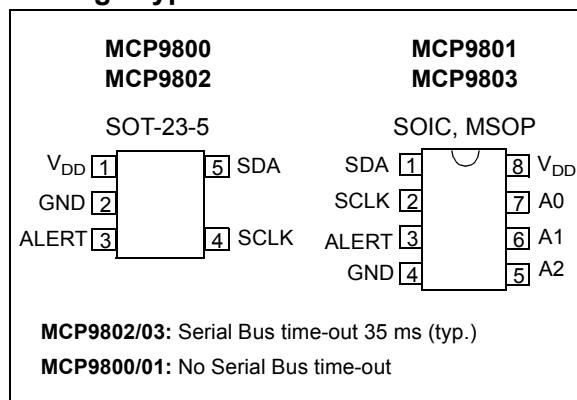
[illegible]

MCP9800
MCP9802

SOT-23-5

$V_{DD}$ 1
GND 2
ALERT 3
5 SDA
4 SCLK

MCP9801
MCP9803

SOIC, MSOP

SDA 1
SCLK 2
ALERT 3
GND 4
8 $V_{DD}$
7 A0
6 A1
5 A2

**MCP9802/03:** Serial Bus time-out 35 ms (typ.)

**MCP9800/01:** No Serial Bus time-out